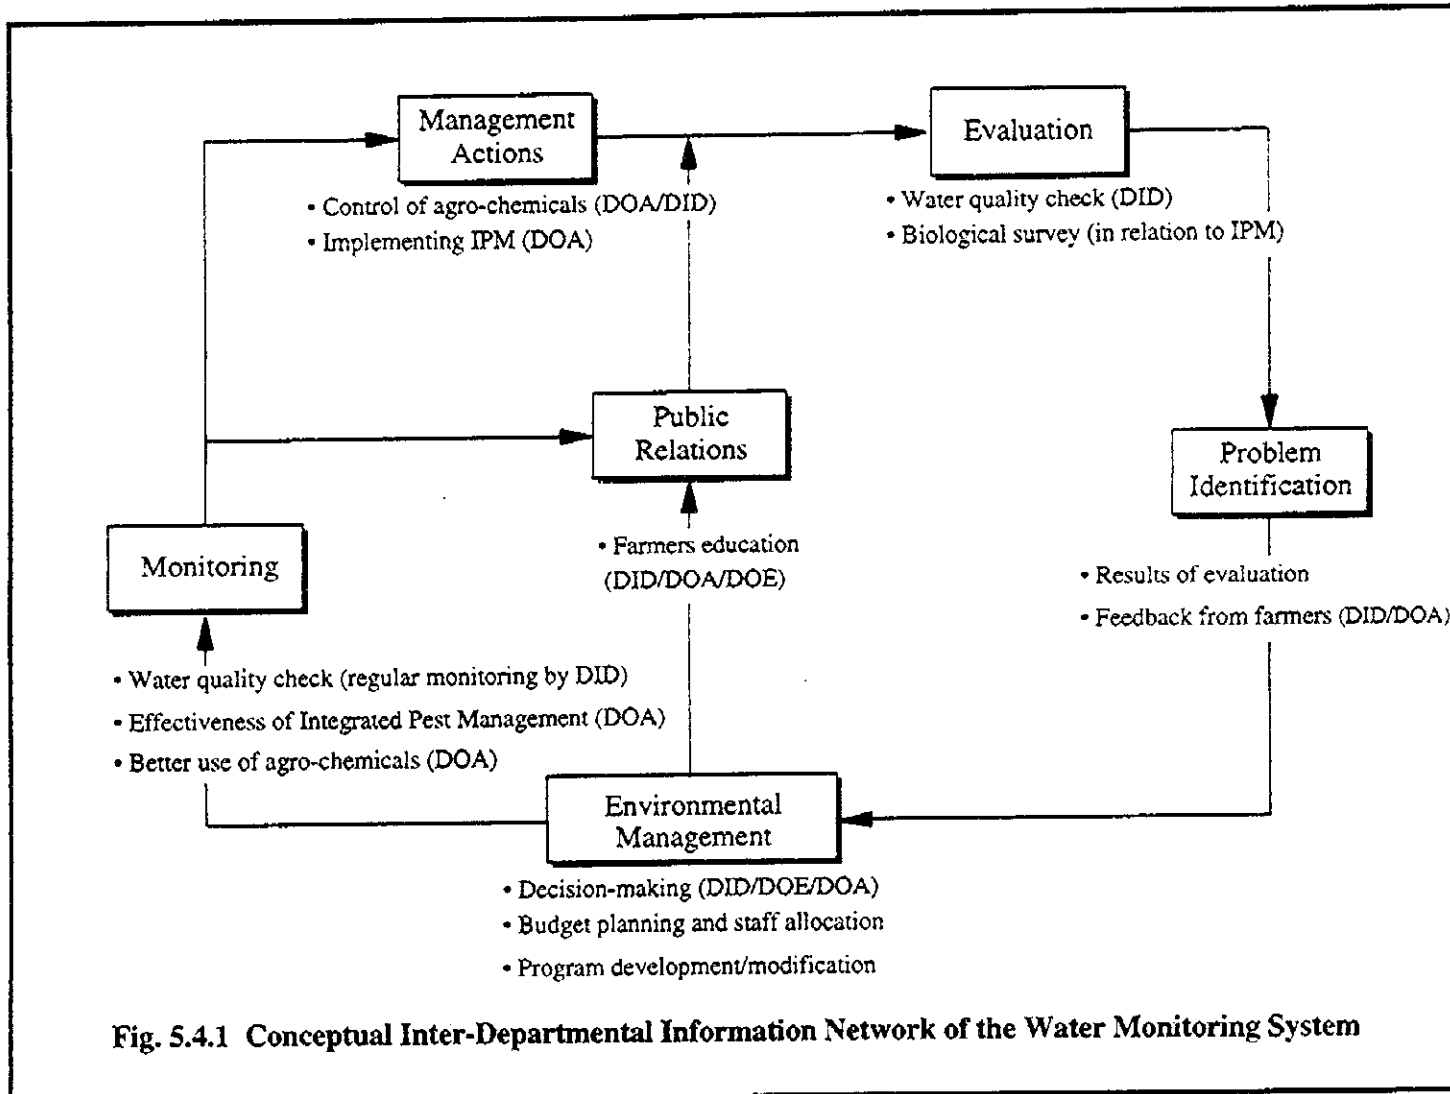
Management Actions

• Control of agro-chemicals (DOA/DID)
• Implementing IPM (DOA)

Evaluation

• Water quality check (DID)
• Biological survey (in relation to IPM)

Public Relations

Problem Identification

Monitoring

• Farmers education (DID/DOA/DOE)

• Results of evaluation
• Feedback from farmers (DID/DOA)

• Water quality check (regular monitoring by DID)
• Effectiveness of Integrated Pest Management (DOA)
• Better use of agro-chemicals (DOA)

Environmental Management

• Decision-making (DID/DOE/DOA)
• Budget planning and staff allocation
• Program development/modification

Fig. 5.4.1 Conceptual Inter-Departmental Information Network of the Water Monitoring System